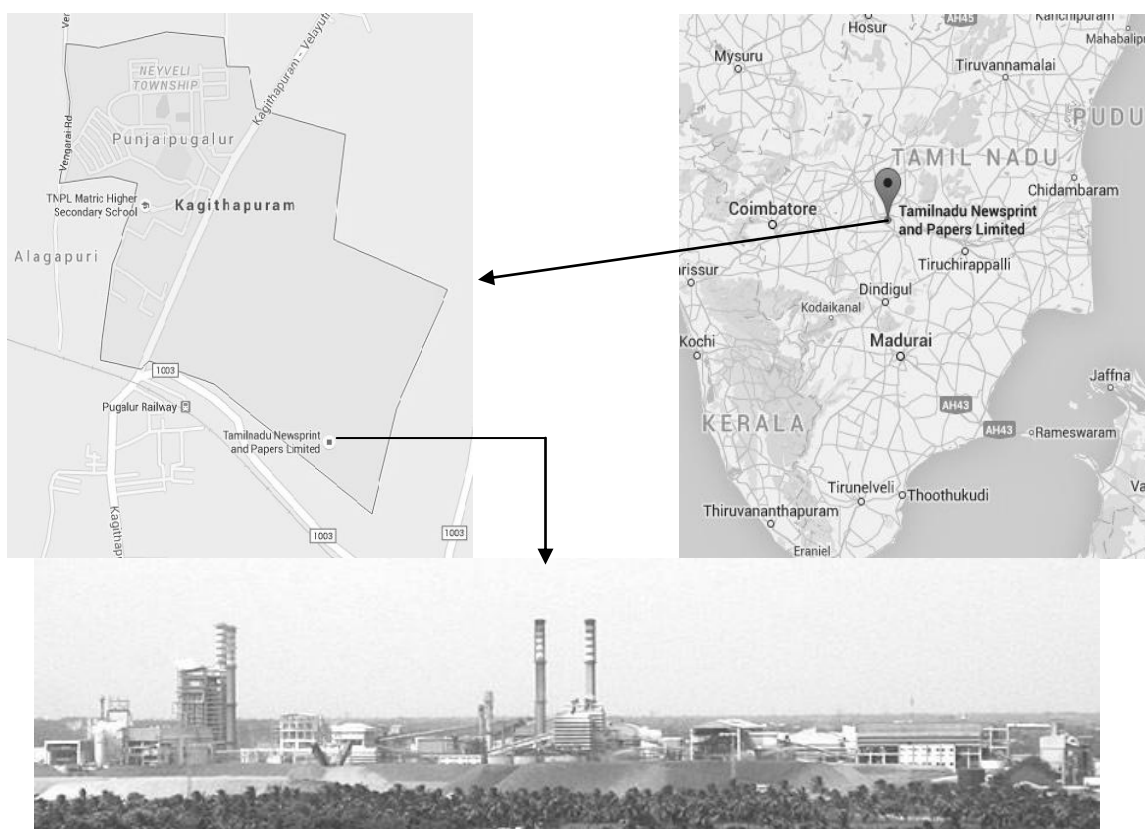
Ve
Kagithapuram - Velayut
NEYVELI TOWNSHIP
Vengarai Rd
Punjaipugalur
TNPL Matric Higher Secondary School
Kagithapuram
Alagapuri
1003
Pugalur Railway
Tamilnadu Newsprint and Papers Limited
Kagithap
1003
1003

Hosur
AH45
Kanchipuram
Mahabalipu
Mysuru
Tiruvannamalai
PUDU
TAMIL NADU
Chidambaram
Coimbatore
Tamilnadu Newsprint and Papers Limited
Tiruchirappalli
rissur
Dindigul
Kodaikanal
Kochi
Madurai
Jaffna
AH43
KERALA
AH43
Rameswaram
Tirunelveli
Thoothukudi
Va
Thiruvananthapuram
Eraniel